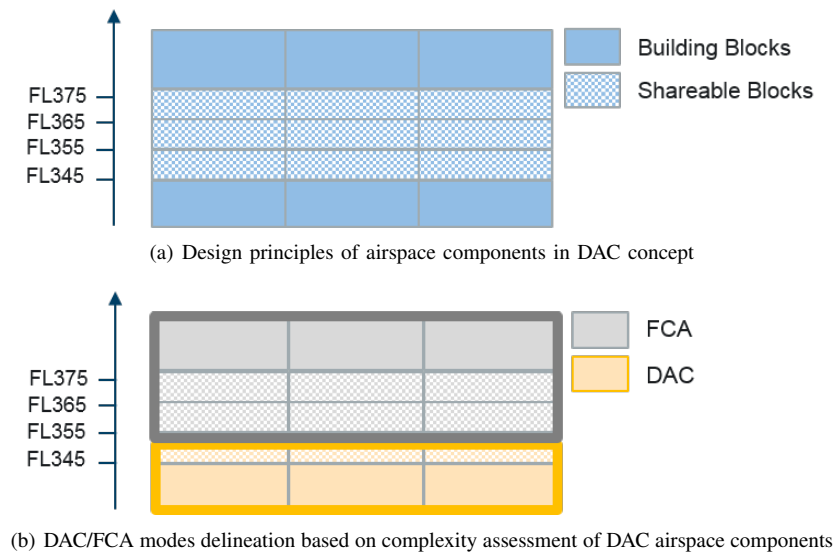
FL375
FL365
FL355
FL345

Building Blocks
Shareable Blocks

(a) Design principles of airspace components in DAC concept

FL375
FL365
FL355
FL345

FCA
DAC

(b) DAC/FCA modes delineation based on complexity assessment of DAC airspace components